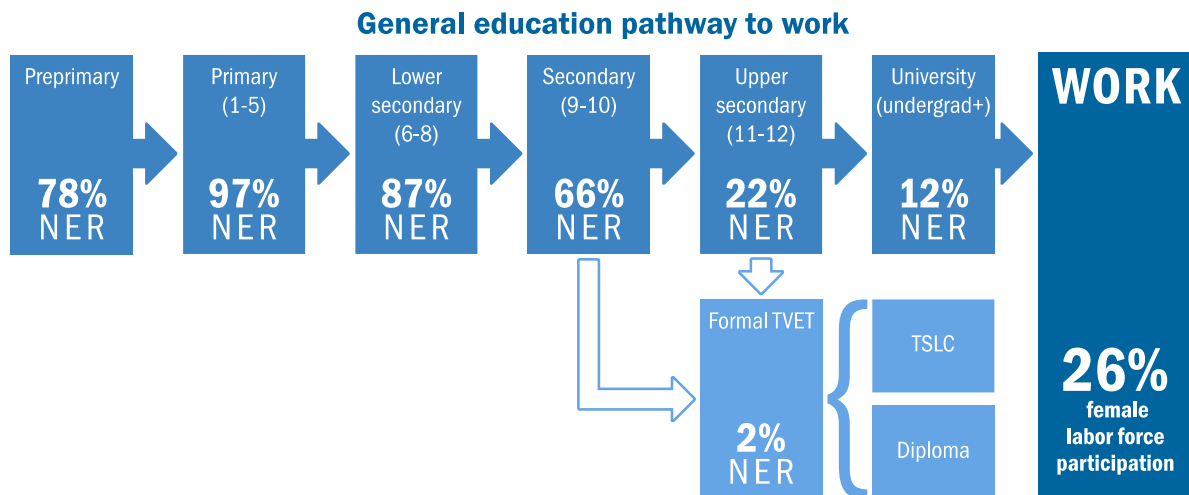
General education pathway to work

Preprimary
78%
NER

Primary
(1-5)
97%
NER

Lower secondary
(6-8)
87%
NER

Secondary
(9-10)
66%
NER

Upper secondary
(11-12)
22%
NER

University
(undergrad+)
12%
NER

WORK
26%
female labor force participation

Formal TVET
2%
NER

TSLC

Diploma